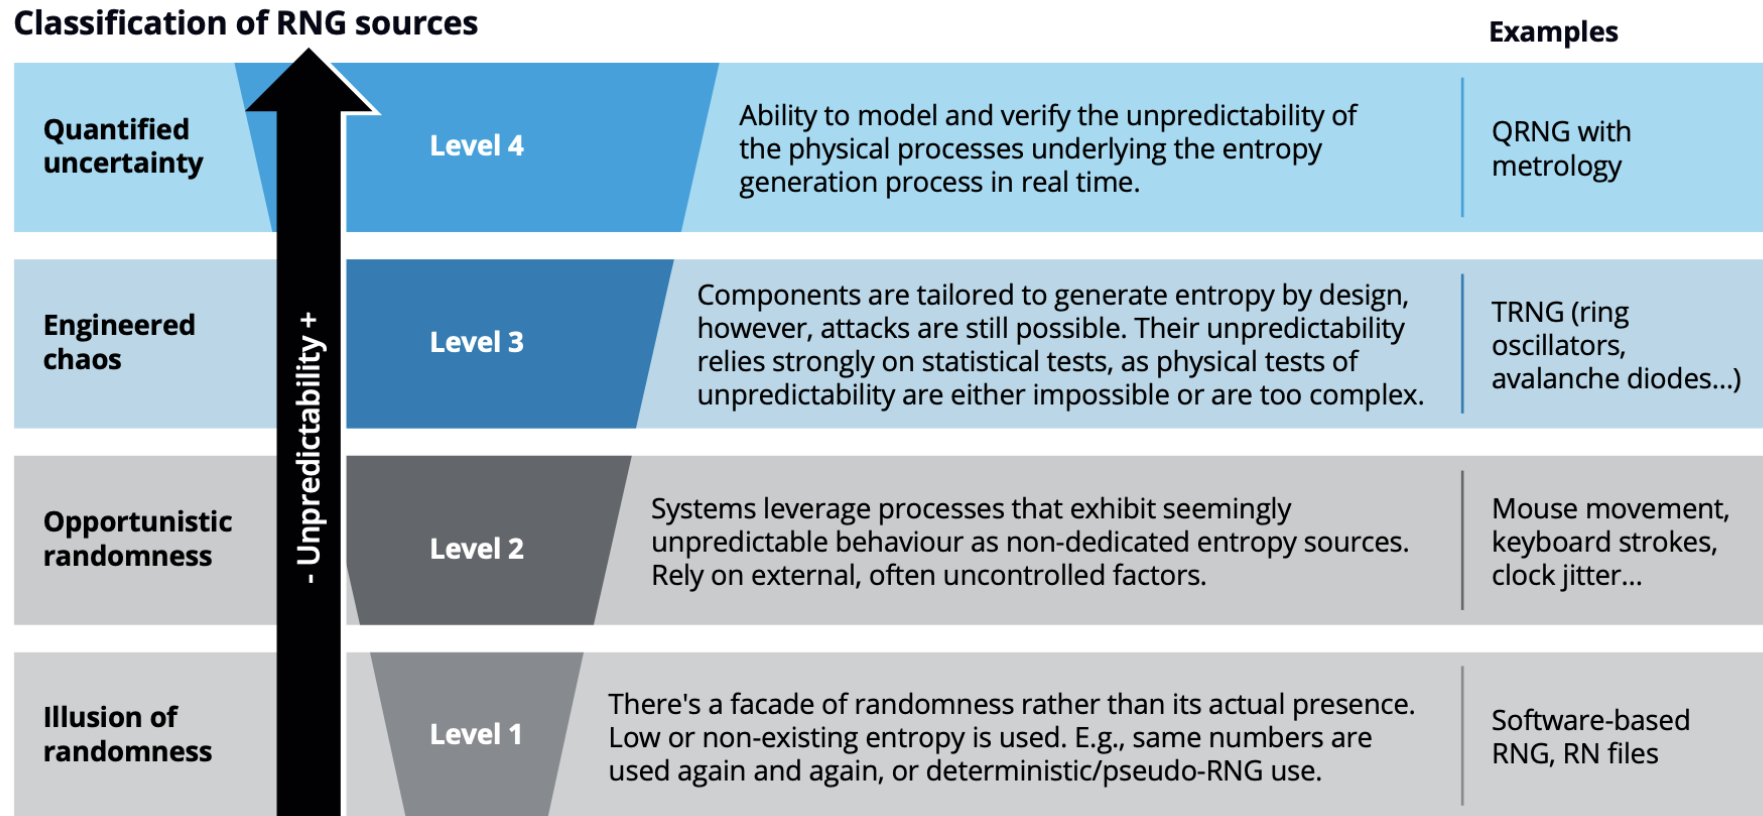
Classification of RNG sources

Examples

Quantified uncertainty

Level 4

Ability to model and verify the unpredictability of the physical processes underlying the entropy generation process in real time.

QRNG with metrology

Engineered chaos

Level 3

Components are tailored to generate entropy by design, however, attacks are still possible. Their unpredictability relies strongly on statistical tests, as physical tests of unpredictability are either impossible or are too complex.

TRNG (ring oscillators, avalanche diodes...)

Opportunistic randomness

Level 2

Systems leverage processes that exhibit seemingly unpredictable behaviour as non-dedicated entropy sources. Rely on external, often uncontrolled factors.

Mouse movement, keyboard strokes, clock jitter...

Illusion of randomness

Level 1

There's a facade of randomness rather than its actual presence. Low or non-existing entropy is used. E.g., same numbers are used again and again, or deterministic/pseudo-RNG use.

Software-based RNG, RN files

- Unpredictability +